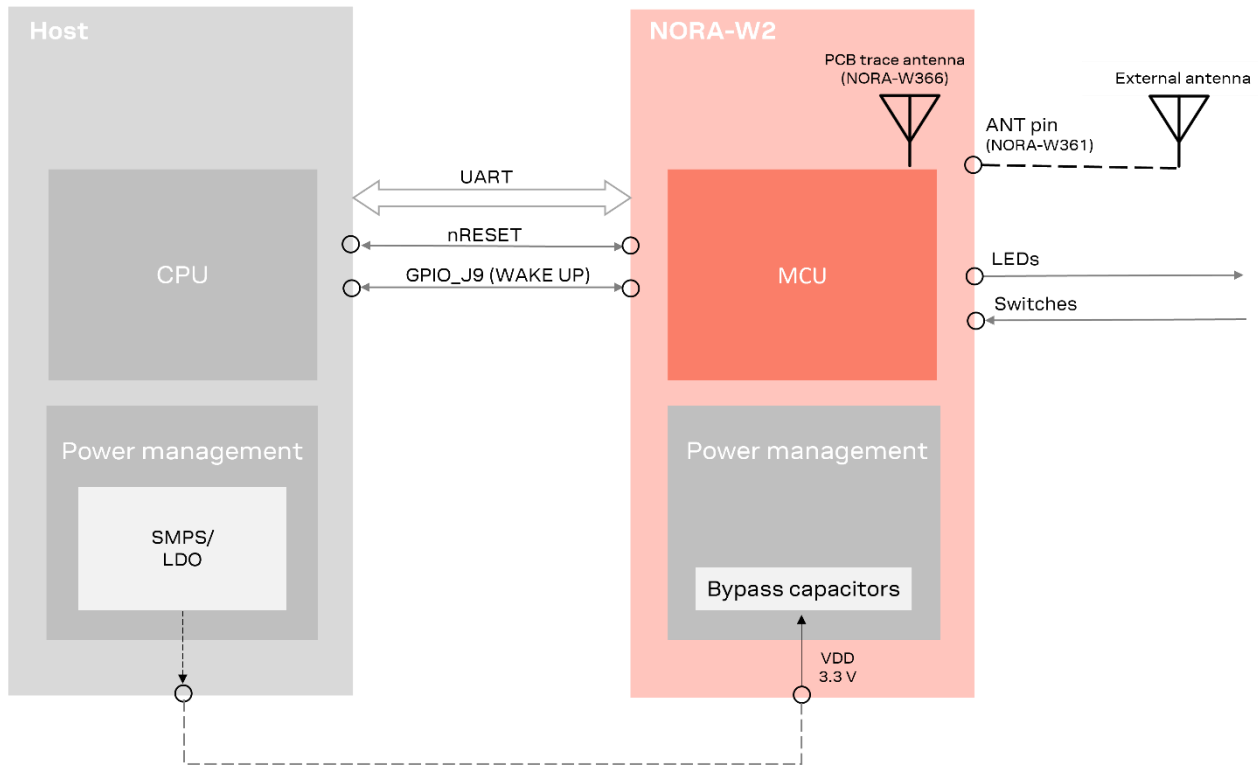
Host

NORA-W2

PCB trace antenna (NORA-W366)

External antenna

ANT pin (NORA-W361)

UART

nRESET

GPIO_J9 (WAKE UP)

CPU

MCU

LEDs

Switches

Power management

SMPS/ LDO

Power management

Bypass capacitors

VDD 3.3 V